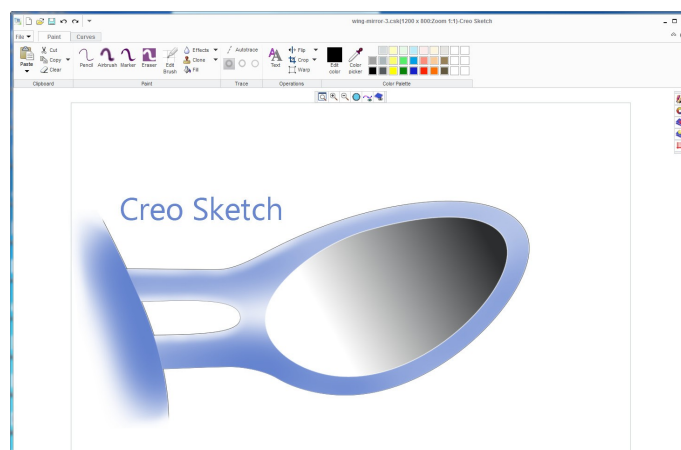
wing-mirror-3.csk(1200 x 800:Zoom 1:1)-Creo Sketch

File
Paint
Curves

Paste
Cut
Copy
Clear
Clipboard

Pencil
Airbrush
Marker
Eraser
Edit Brush
Effects
Clone
Fill
Paint

Autotrace
Trace

Text
Flip
Crop
Warp
Operations

Edit color
Color picker
Color Palette

Creo Sketch